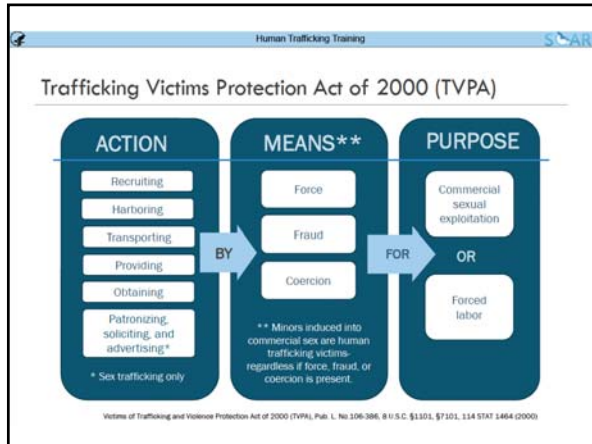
Human Trafficking Training

SOAR

Trafficking Victims Protection Act of 2000 (TVPA)

ACTION

Recruiting

Harboring

Transporting

Providing

Obtaining

Patronizing, soliciting, and advertising*

* Sex trafficking only

BY

MEANS**

Force

Fraud

Coercion

** Minors induced into commercial sex are human trafficking victims-regardless if force, fraud, or coercion is present.

FOR

PURPOSE

Commercial sexual exploitation

OR

Forced labor

Victims of Trafficking and Violence Protection Act of 2000 (TVPA), Pub. L. No.106-386, 8 U.S.C. §1101, §7101, 114 STAT 1464 (2000)